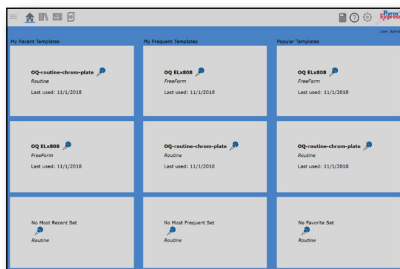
My Recent Templates

OQ-routine-chrom-plate
Routine
Last used: 13/1/2018

OQ ELx808
FreeForm
Last used: 13/1/2018

No Most Recent Set
Routine

My Frequent Templates

OQ ELx808
FreeForm
Last used: 11/1/2018

OQ-routine-chrom-plate
Routine
Last used: 11/1/2018

No Most Frequent Set
Routine

Popular Templates

OQ ELx808
FreeForm
Last used: 11/1/2018

OQ-routine-chrom-plate
Routine
Last used: 11/1/2018

No Favorite Set
Routine

User: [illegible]